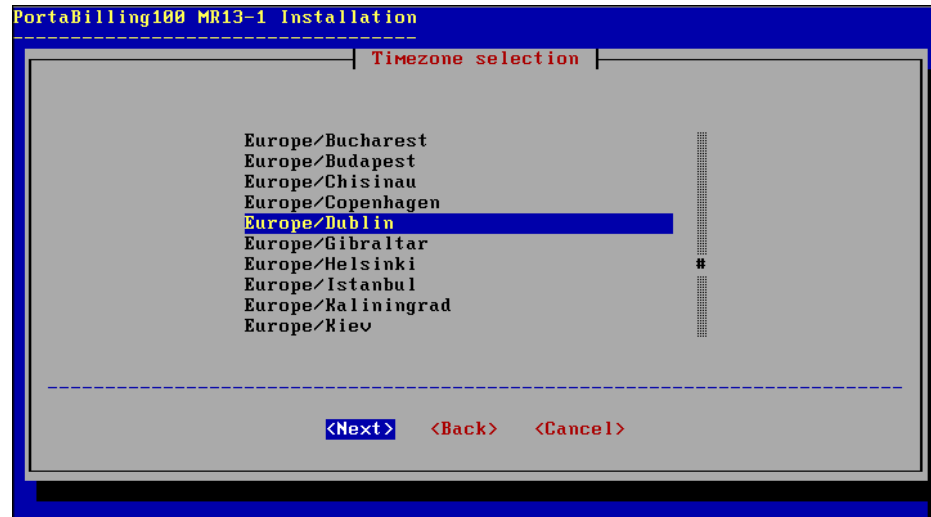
PortaBilling100 MR13-1 Installation

Timezone selection

Europe/Bucharest
Europe/Budapest
Europe/Chisinau
Europe/Copenhagen
Europe/Dublin
Europe/Gibraltar
Europe/Helsinki
Europe/Istanbul
Europe/Kaliningrad
Europe/Kiev

<Next> <Back> <Cancel>